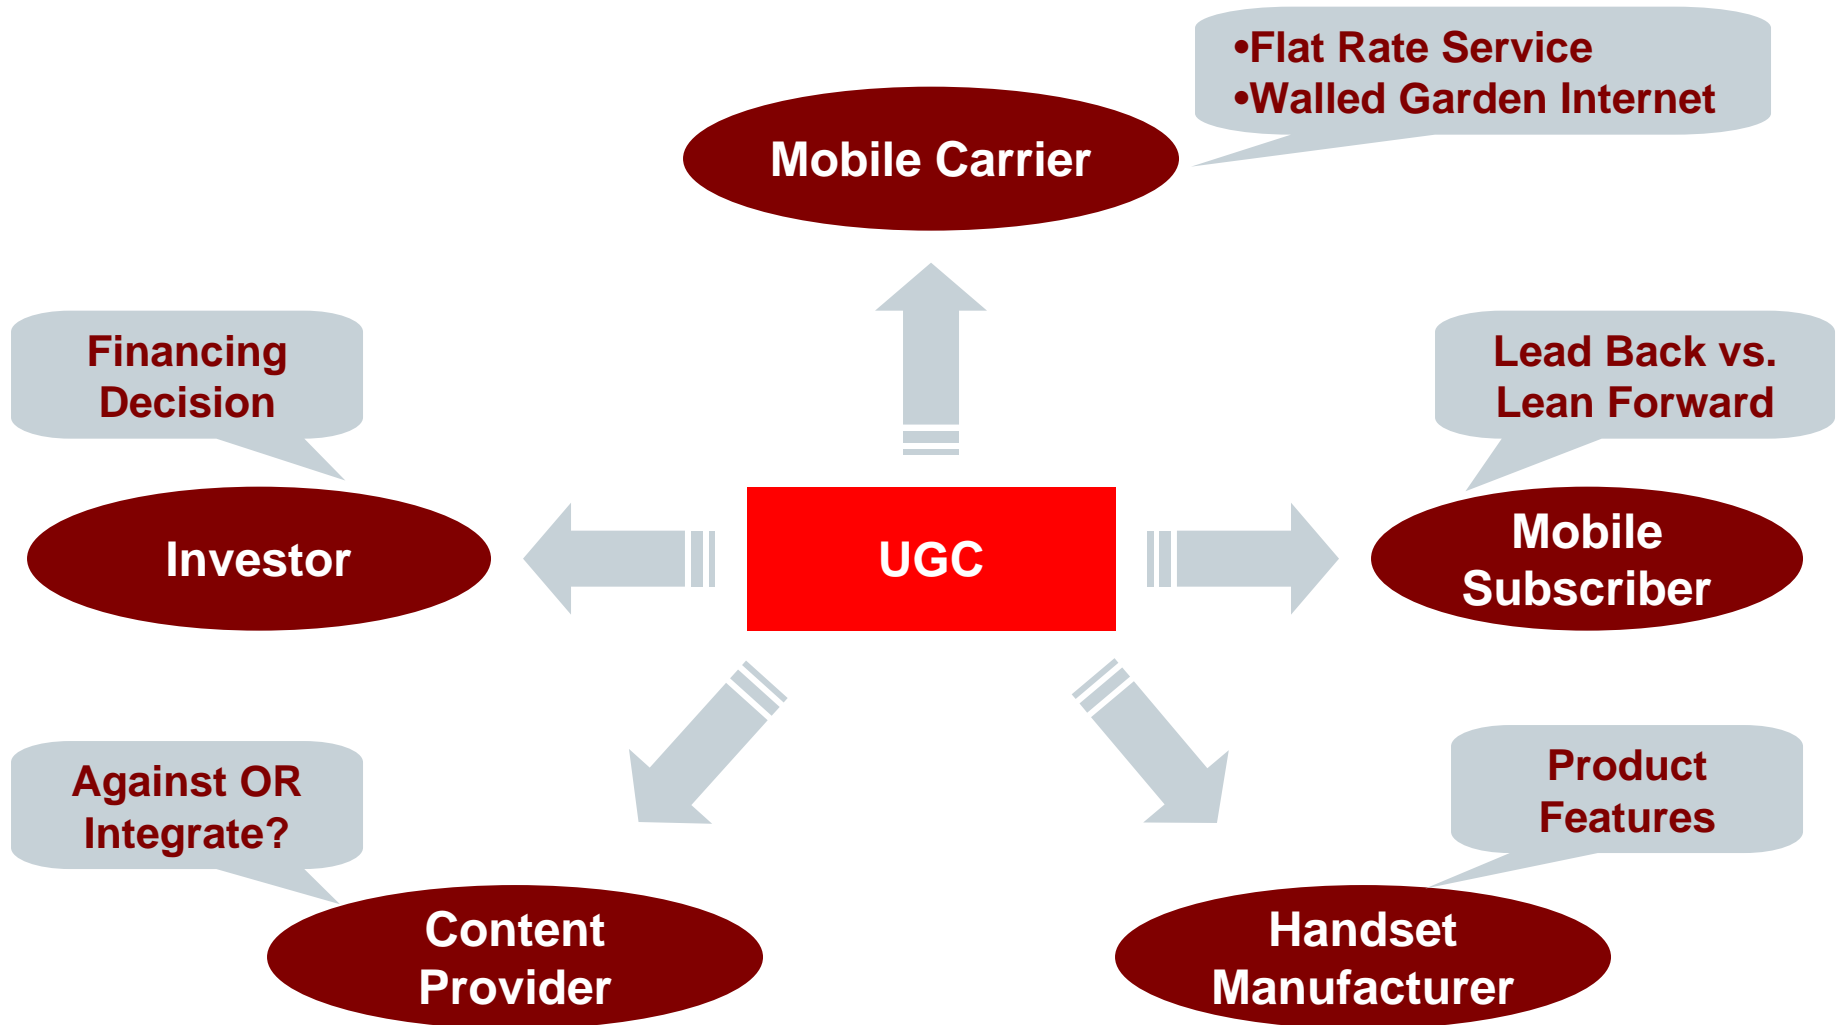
•Flat Rate Service
•Walled Garden Internet

Mobile Carrier

Financing Decision

Lead Back vs. Lean Forward

Investor

UGC

Mobile Subscriber

Against OR Integrate?

Product Features

Content Provider

Handset Manufacturer